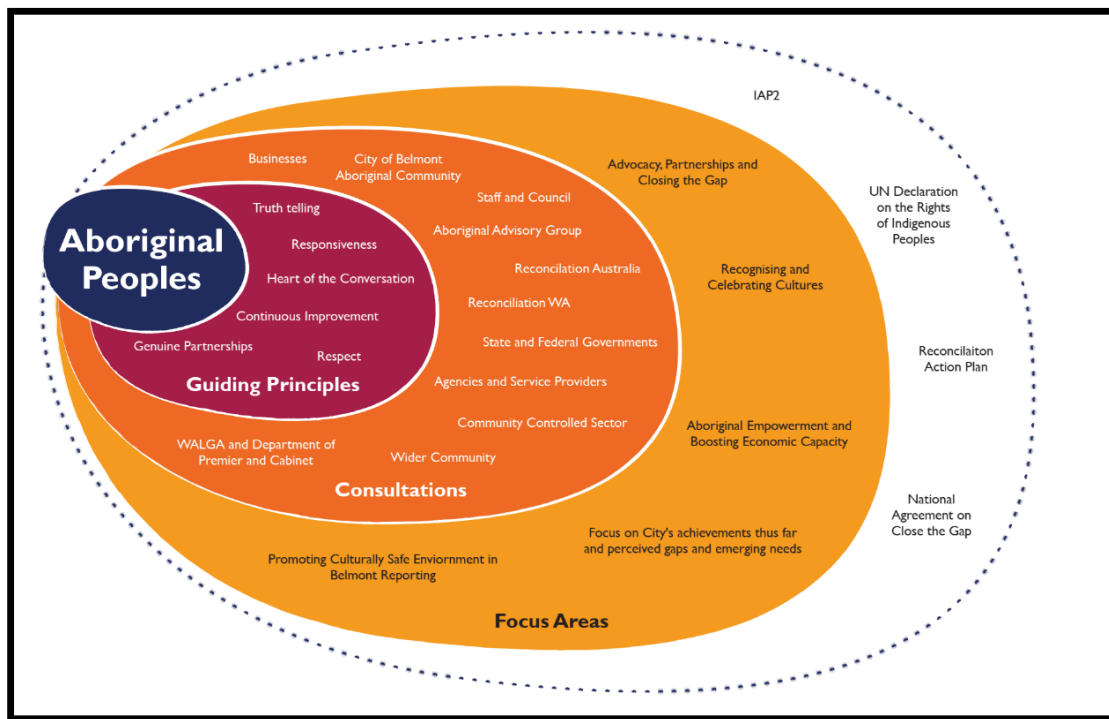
Aboriginal Peoples

Truth telling

Responsiveness

Heart of the Conversation

Continuous Improvement

Genuine Partnerships

Respect

Guiding Principles

Businesses

City of Belmont Aboriginal Community

Staff and Council

Aboriginal Advisory Group

Reconcilation Australia

Reconciliation WA

State and Federal Governments

Agencies and Service Providers

Community Controlled Sector

WALGA and Department of Premier and Cabinet

Wider Community

Consultations

Advocacy, Partnerships and Closing the Gap

Recognising and Celebrating Cultures

Aboriginal Empowerment and Boosting Economic Capacity

Focus on City's achievements thus far and perceived gaps and emerging needs

Promoting Culturally Safe Enviornment in Belmont Reporting

Focus Areas

IAP2

UN Declaration on the Rights of Indigenous Peoples

Reconcilaiton Action Plan

National Agreement on Close the Gap